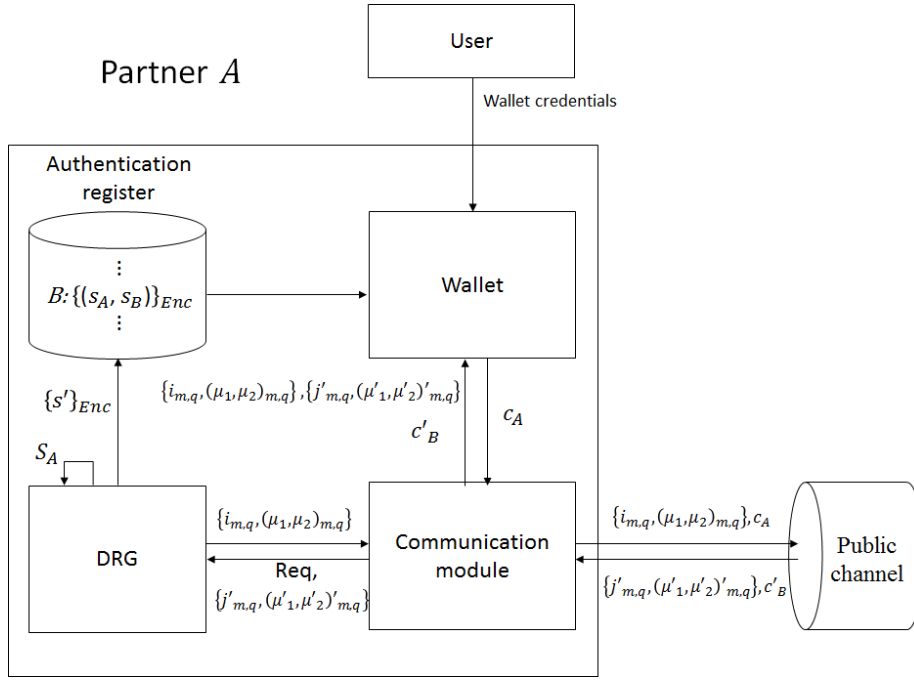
User

Partner $A$

Wallet credentials

Authentication register

$\vdots$
$B: \{(s_A, s_B)\}_{Enc}$
$\vdots$

Wallet

$\{i_{m,q}, (\mu_1, \mu_2)_{m,q}\}, \{j'_{m,q}, (\mu'_1, \mu'_2)'_{m,q}\}$

$\{s'\}_{Enc}$

$c'_B$

$c_A$

$S_A$

DRG

$\{i_{m,q}, (\mu_1, \mu_2)_{m,q}\}$

Req,
$\{j'_{m,q}, (\mu'_1, \mu'_2)'_{m,q}\}$

Communication module

$\{i_{m,q}, (\mu_1, \mu_2)_{m,q}\}, c_A$

$\{j'_{m,q}, (\mu'_1, \mu'_2)'_{m,q}\}, c'_B$

Public channel